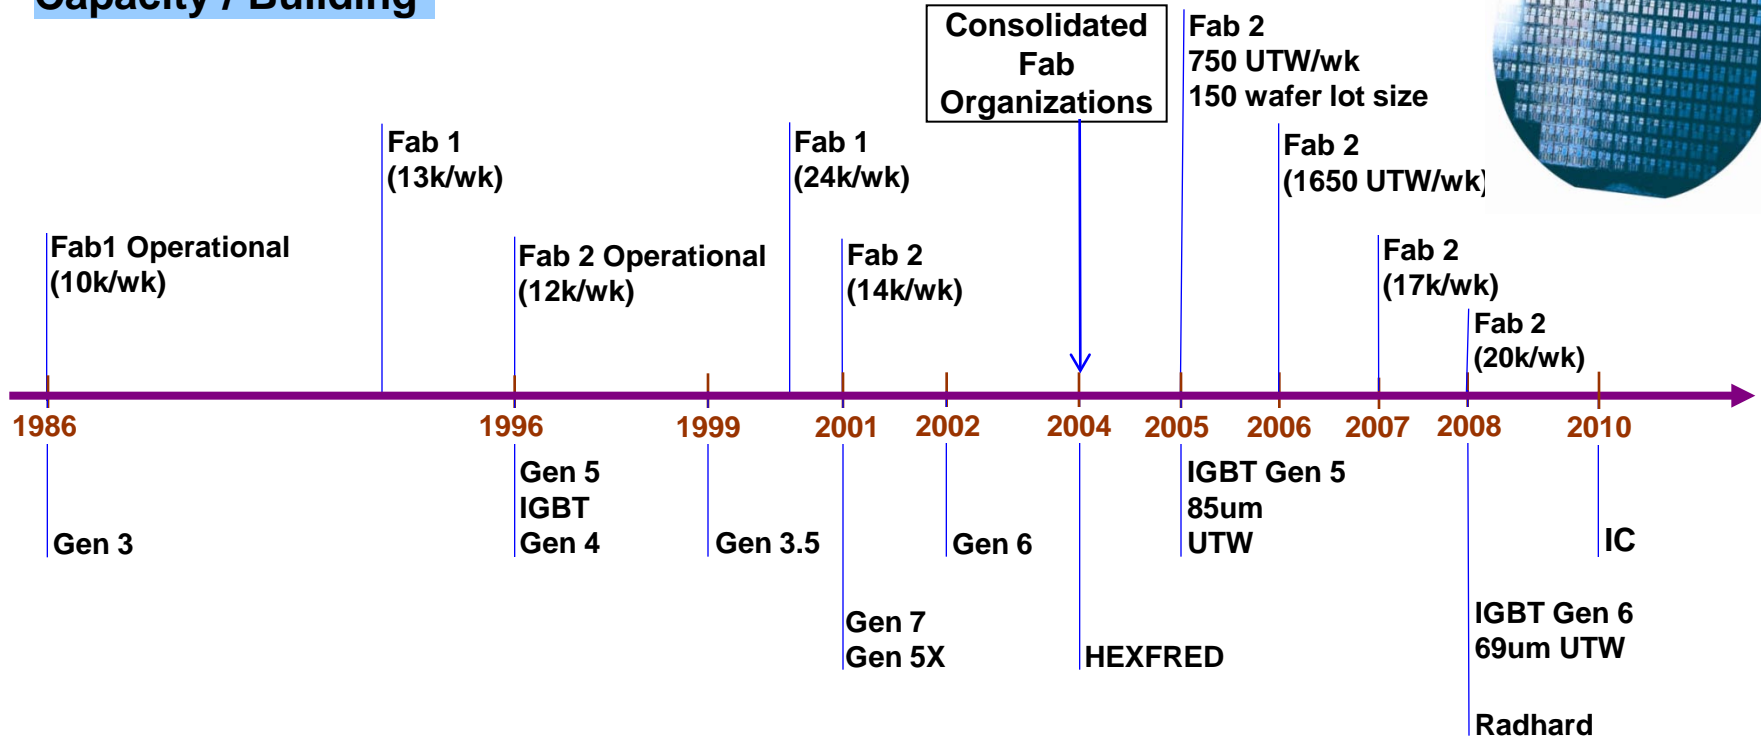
Capacity / Building

Consolidated Fab Organizations

Fab 2
750 UTW/wk
150 wafer lot size

Fab 1
(13k/wk)

Fab 1
(24k/wk)

Fab 2
(1650 UTW/wk)

Fab1 Operational
(10k/wk)

Fab 2 Operational
(12k/wk)

Fab 2
(14k/wk)

Fab 2
(17k/wk)

Fab 2
(20k/wk)

1986 1996 1999 2001 2002 2004 2005 2006 2007 2008 2010

Gen 3

Gen 5
IGBT
Gen 4

Gen 3.5

Gen 6

IGBT Gen 5
85um
UTW

IC

Gen 7
Gen 5X

HEXFRED

IGBT Gen 6
69um UTW

Radhard